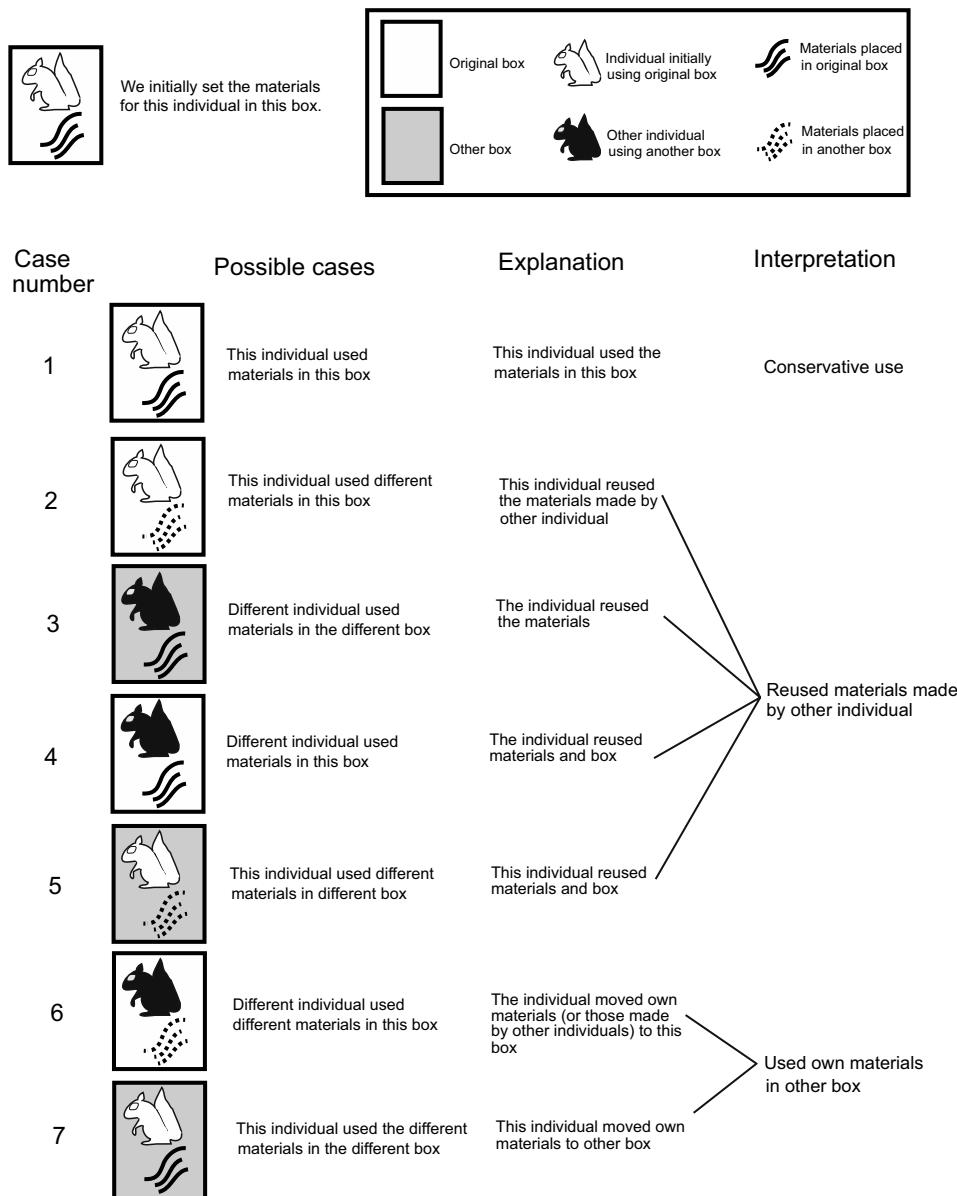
We initially set the materials for this individual in this box.

Original box
Individual initially using original box
Materials placed in original box
Other box
Other individual using another box
Materials placed in another box

| Case number | Possible cases | Explanation | Interpretation |
|---|---|---|---|
| 1 | This individual used materials in this box | This individual used the materials in this box | Conservative use |
| 2 | This individual used different materials in this box | This individual reused the materials made by other individual | Reused materials made by other individual |
| 3 | Different individual used materials in the different box | The individual reused the materials | Reused materials made by other individual |
| 4 | Different individual used materials in this box | The individual reused materials and box | Reused materials made by other individual |
| 5 | This individual used different materials in different box | This individual reused materials and box | Reused materials made by other individual |
| 6 | Different individual used different materials in this box | The individual moved own materials (or those made by other individuals) to this box | Used own materials in other box |
| 7 | This individual used the different materials in the different box | This individual moved own materials to other box | Used own materials in other box |